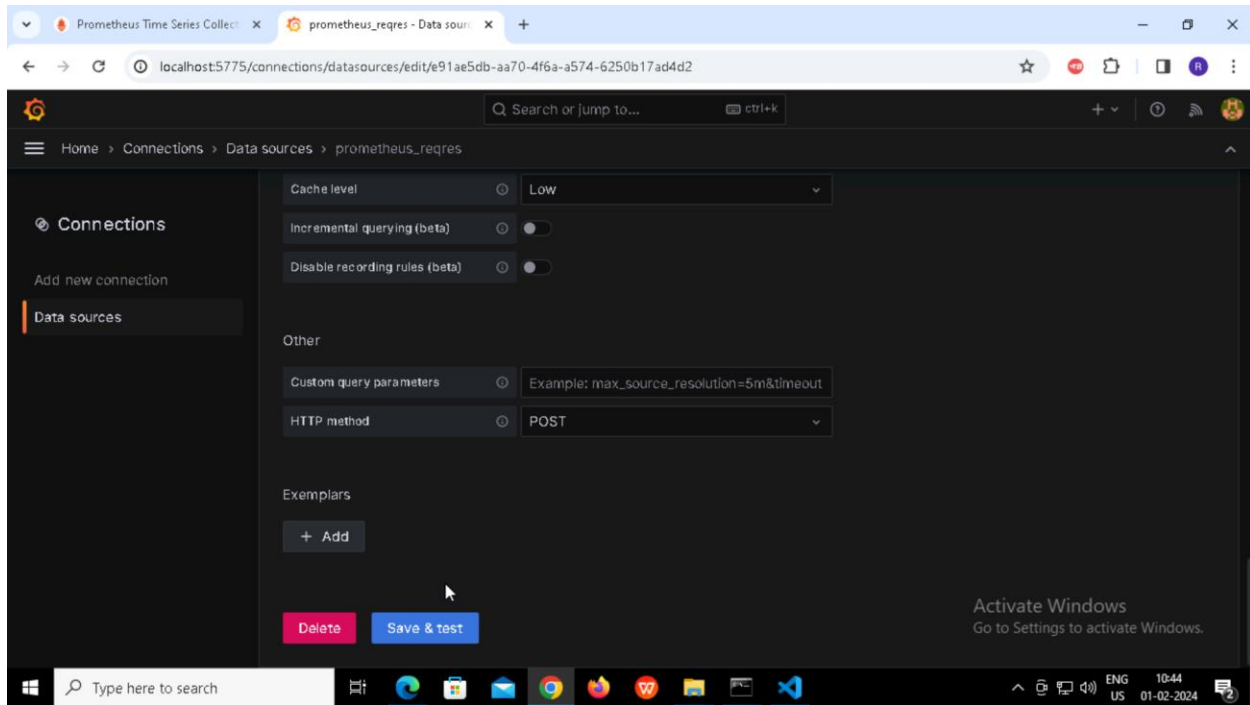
Prometheus Time Series Collect ×
prometheus_reqres - Data sourc ×
+

localhost:5775/connections/datasources/edit/e91ae5db-aa70-4f6a-a574-6250b17ad4d2

Search or jump to...
ctrl+k

Home › Connections › Data sources › prometheus_reqres

Connections

Add new connection

Data sources

Cache level
Low

Incremental querying (beta)

Disable recording rules (beta)

Other

Custom query parameters
Example: max_source_resolution=5m&timeout

HTTP method
POST

Exemplars

+ Add

Delete
Save & test

Activate Windows
Go to Settings to activate Windows.

Type here to search

ENG
US
10:44
01-02-2024
2